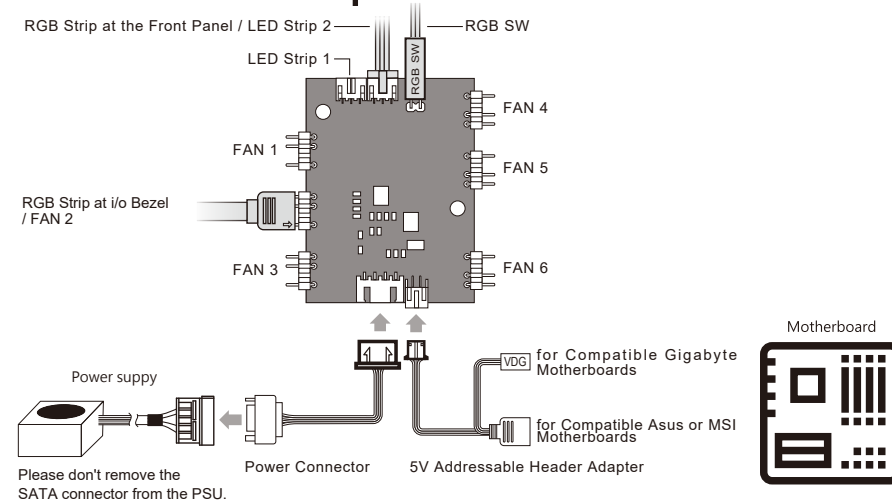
RGB Strip at the Front Panel / LED Strip 2

RGB SW

LED Strip 1

RGB SW

FAN 4

FAN 1

FAN 5

RGB Strip at i/o Bezel / FAN 2

FAN 3

FAN 6

Motherboard

VDG for Compatible Gigabyte Motherboards

Power suppy

for Compatible Asus or MSI Motherboards

Please don't remove the SATA connector from the PSU.

Power Connector

5V Addressable Header Adapter